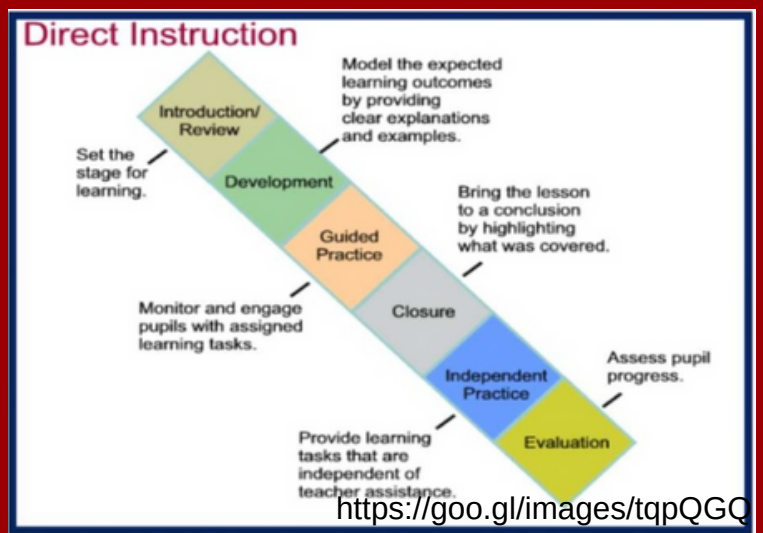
Direct Instruction

Introduction/ Review

Set the stage for learning.

Development

Model the expected learning outcomes by providing clear explanations and examples.

Guided Practice

Monitor and engage pupils with assigned learning tasks.

Closure

Bring the lesson to a conclusion by highlighting what was covered.

Independent Practice

Provide learning tasks that are independent of teacher assistance.

Evaluation

Assess pupil progress.

https://goo.gl/images/tqpQGQ